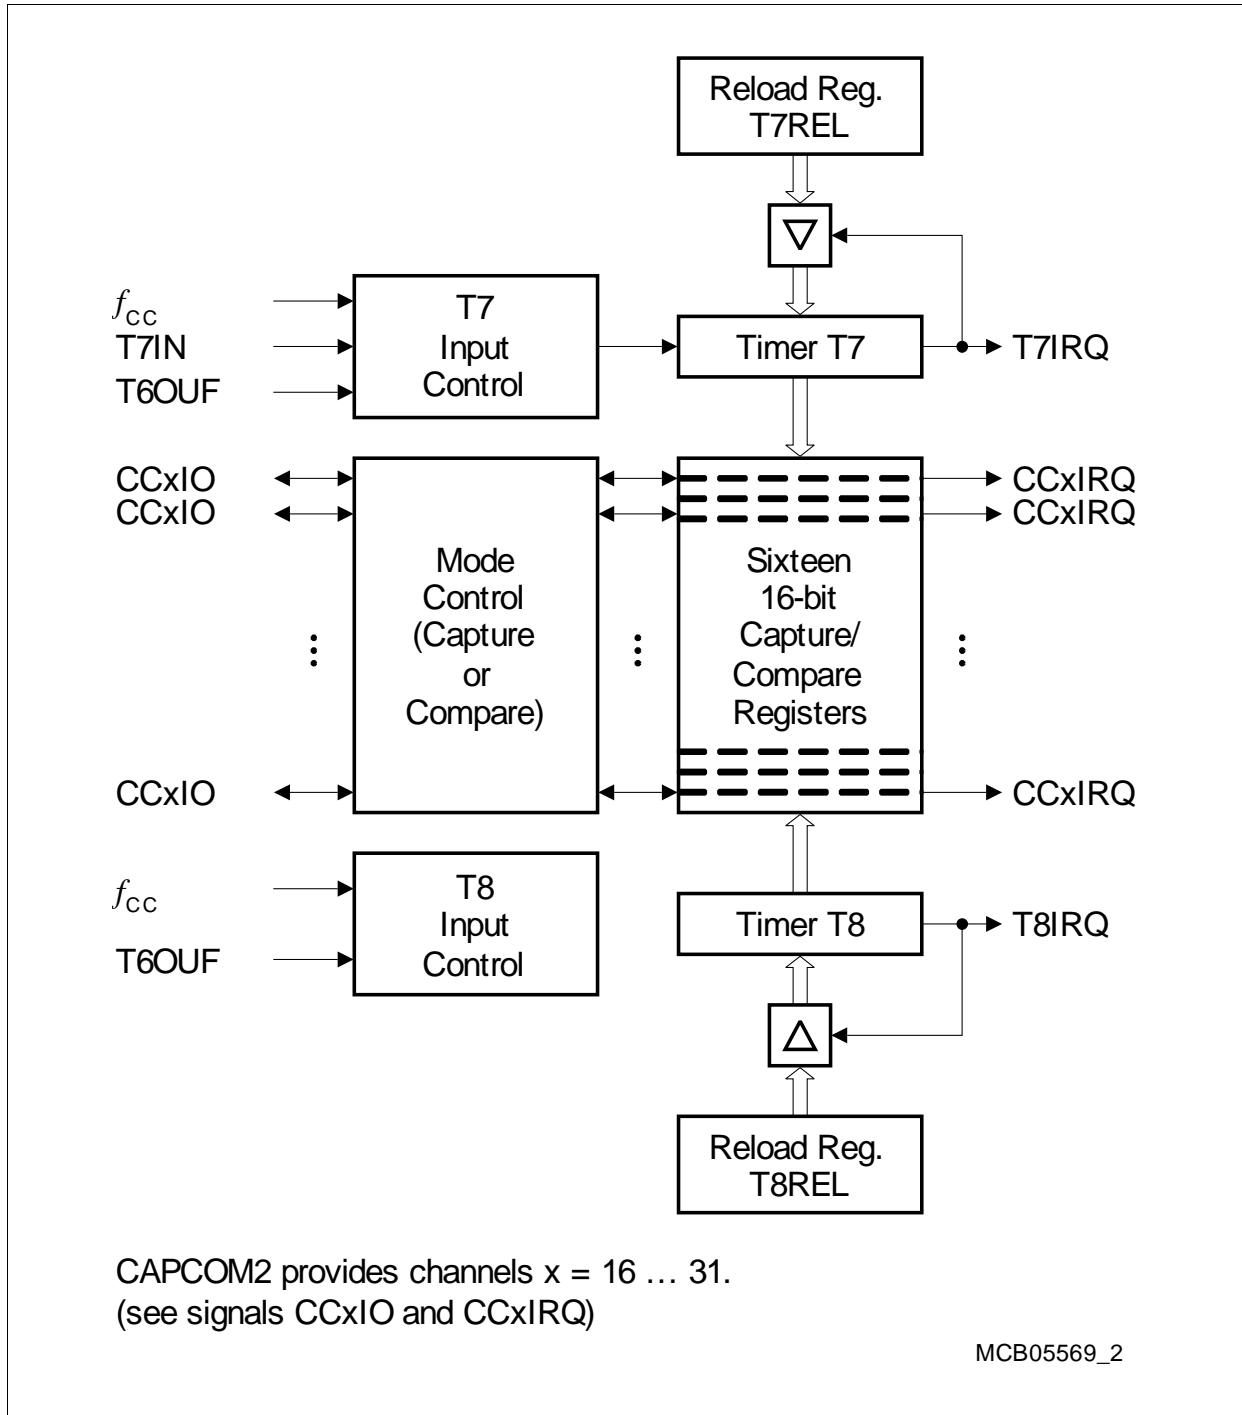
Reload Reg.
T7REL

$f_{CC}$
T7IN
T6OUF

T7
Input
Control

Timer T7

T7IRQ

CCxIO
CCxIO

Mode
Control
(Capture
or
Compare)

Sixteen
16-bit
Capture/
Compare
Registers

CCxIRQ
CCxIRQ

CCxIO

CCxIRQ

$f_{CC}$

T6OUF

T8
Input
Control

Timer T8

T8IRQ

Reload Reg.
T8REL

CAPCOM2 provides channels x = 16 … 31.
(see signals CCxIO and CCxIRQ)

MCB05569_2